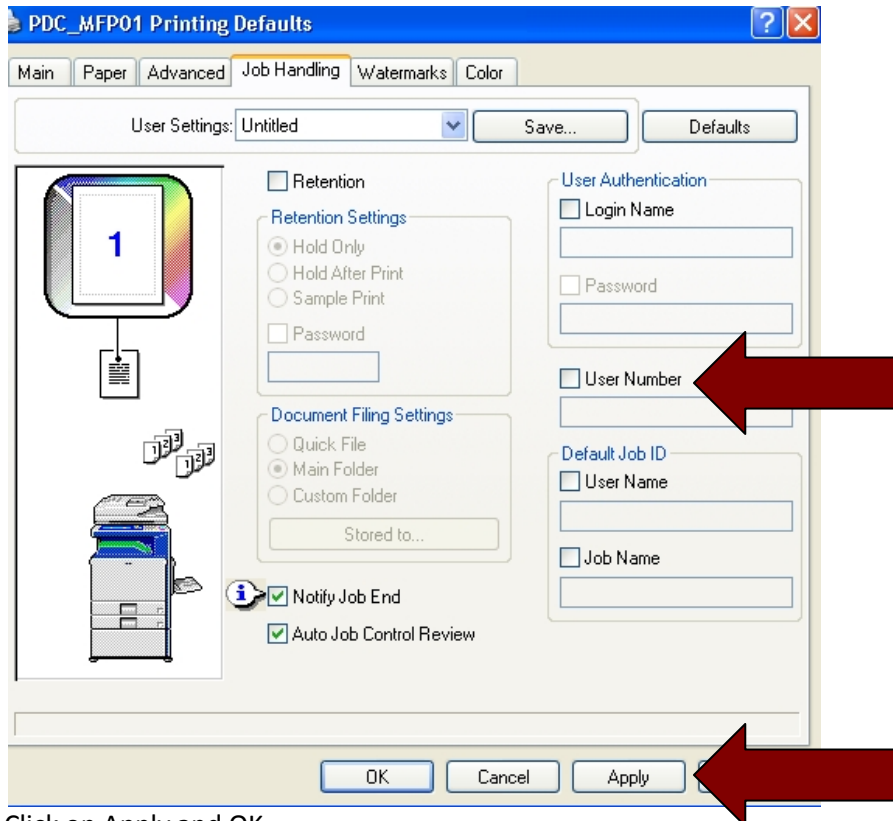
PDC_MFP01 Printing Defaults

Main | Paper | Advanced | Job Handling | Watermarks | Color

User Settings: Untitled
Save...
Defaults

1

Retention
Retention Settings
Hold Only
Hold After Print
Sample Print
Password

Document Filing Settings
Quick File
Main Folder
Custom Folder
Stored to...

Notify Job End
Auto Job Control Review

User Authentication
Login Name
Password

User Number

Default Job ID
User Name
Job Name

OK
Cancel
Apply

Click on Apply and OK